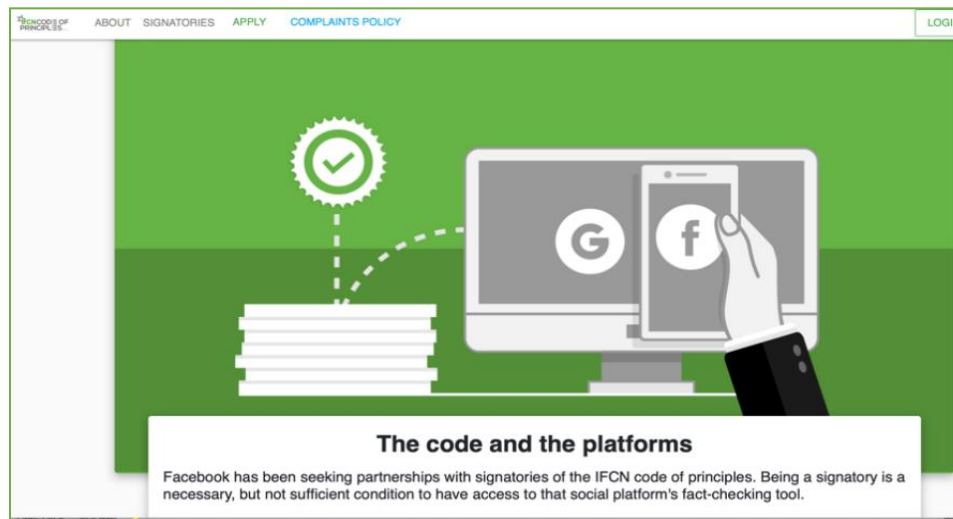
IFCN CODE OF PRINCIPLES

ABOUT SIGNATORIES APPLY COMPLAINTS POLICY

LOGI

G f

The code and the platforms

Facebook has been seeking partnerships with signatories of the IFCN code of principles. Being a signatory is a necessary, but not sufficient condition to have access to that social platform's fact-checking tool.